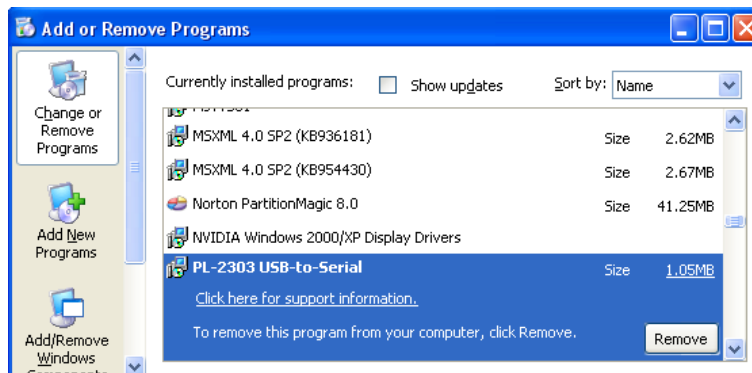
Add or Remove Programs

Change or Remove Programs

Add New Programs

Add/Remove Windows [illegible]

Currently installed programs:
Show updates
Sort by: Name

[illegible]

MSXML 4.0 SP2 (KB936181) Size 2.62MB

MSXML 4.0 SP2 (KB954430) Size 2.67MB

Norton PartitionMagic 8.0 Size 41.25MB

NVIDIA Windows 2000/XP Display Drivers

PL-2303 USB-to-Serial Size 1.05MB

Click here for support information.

To remove this program from your computer, click Remove.

Remove